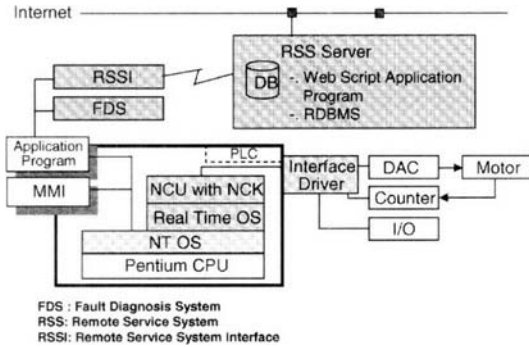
Internet

RSS Server

DB

- Web Script Application Program
- RDBMS

RSSI

FDS

Application Program

MMI

PLC

NCU with NCK

Real Time OS

NT OS

Pentium CPU

Interface Driver

DAC

Motor

Counter

I/O

FDS : Fault Diagnosis System
RSS: Remote Service System
RSSI: Remote Service System Interface